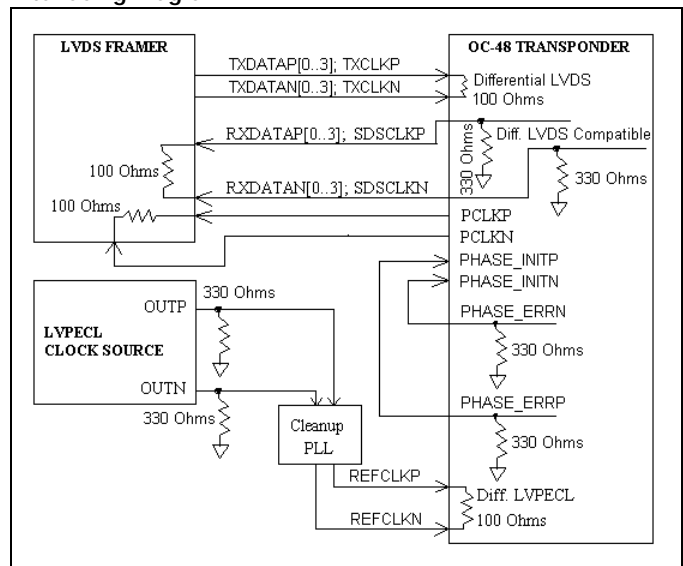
LVDS FRAMER

OC-48 TRANSPONDER

TXDATAP[0..3]; TXCLKP

TXDATAN[0..3]; TXCLKN

Differential LVDS
100 Ohms

RXDATAP[0..3]; SDSCLKP

330 Ohms

Diff. LVDS Compatible

100 Ohms

RXDATAN[0..3]; SDSCLKN

330 Ohms

100 Ohms

PCLKP

PCLKN

PHASE_INITP

PHASE_INITN

OUTP

330 Ohms

LVPECL
CLOCK SOURCE

PHASE_ERRN

330 Ohms

OUTN

330 Ohms

Cleanup
PLL

PHASE_ERRP

330 Ohms

REFCLKP

Diff. LVPECL

REFCLKN

100 Ohms